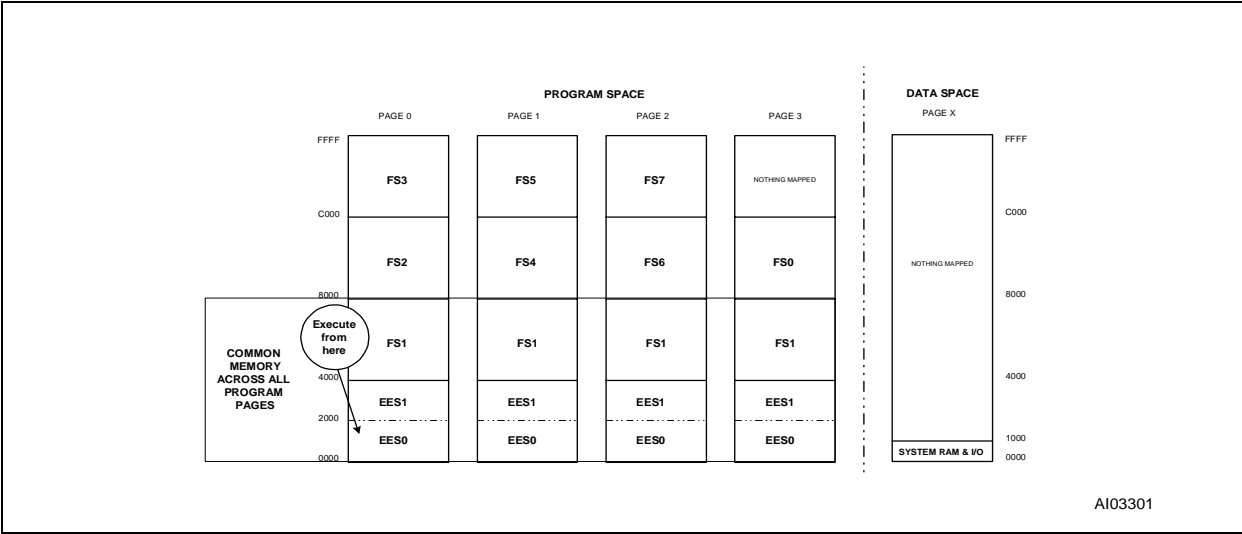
PROGRAM SPACE

DATA SPACE

PAGE 0
PAGE 1
PAGE 2
PAGE 3
PAGE X

FFFF
FS3
FS5
FS7
NOTHING MAPPED
FFFF

C000
FS2
FS4
FS6
FS0
NOTHING MAPPED
C000

8000
8000

Execute from here

COMMON MEMORY ACROSS ALL PROGRAM PAGES

FS1
FS1
FS1
FS1

4000
4000

EES1
EES1
EES1
EES1

2000
EES0
EES0
EES0
EES0
1000
SYSTEM RAM & I/O

0000
0000

AI03301